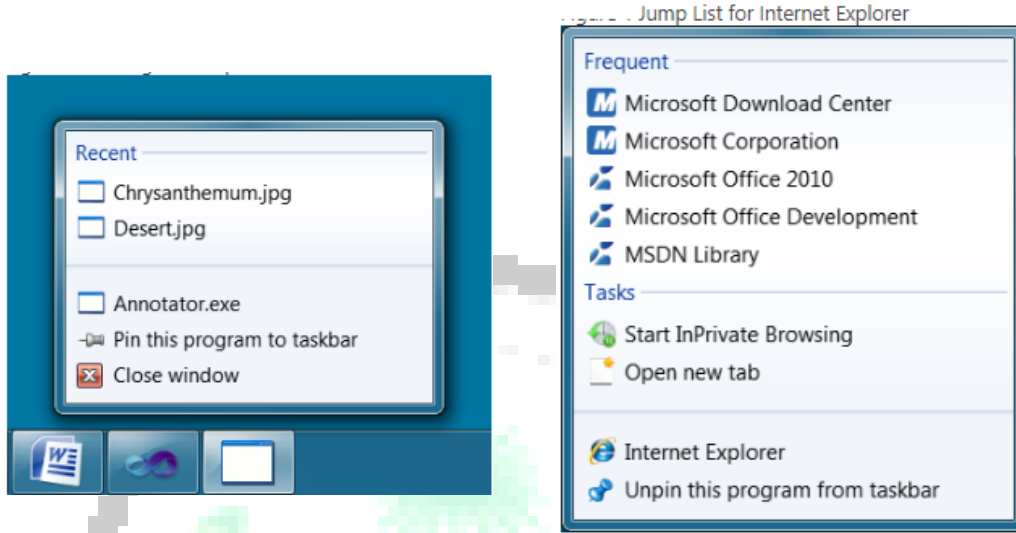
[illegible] Jump List for Internet Explorer

Recent
Chrysanthemum.jpg
Desert.jpg
Annotator.exe
Pin this program to taskbar
Close window

Frequent
Microsoft Download Center
Microsoft Corporation
Microsoft Office 2010
Microsoft Office Development
MSDN Library
Tasks
Start InPrivate Browsing
Open new tab
Internet Explorer
Unpin this program from taskbar